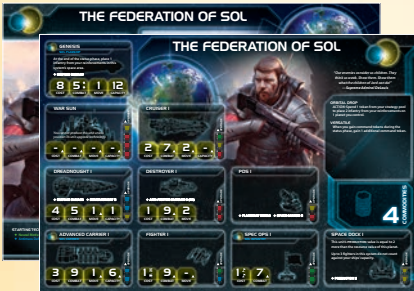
THE FEDERATION OF SOL

THE FEDERATION OF SOL

GENESIS

8 5 1 12

WAR SUN

CRUISER I

2 7 2

DREADNOUGHT I

4 5 1 1

DESTROYER I

1 9 2

PDS I

ADVANCED CARRIER I

3 9 1 6

FIGHTER I

1 9

SPEC OPS I

1 7

SPACE DOCK I

ORBITAL DROP

VERSATILE

4

COMMODITIES

STARTING